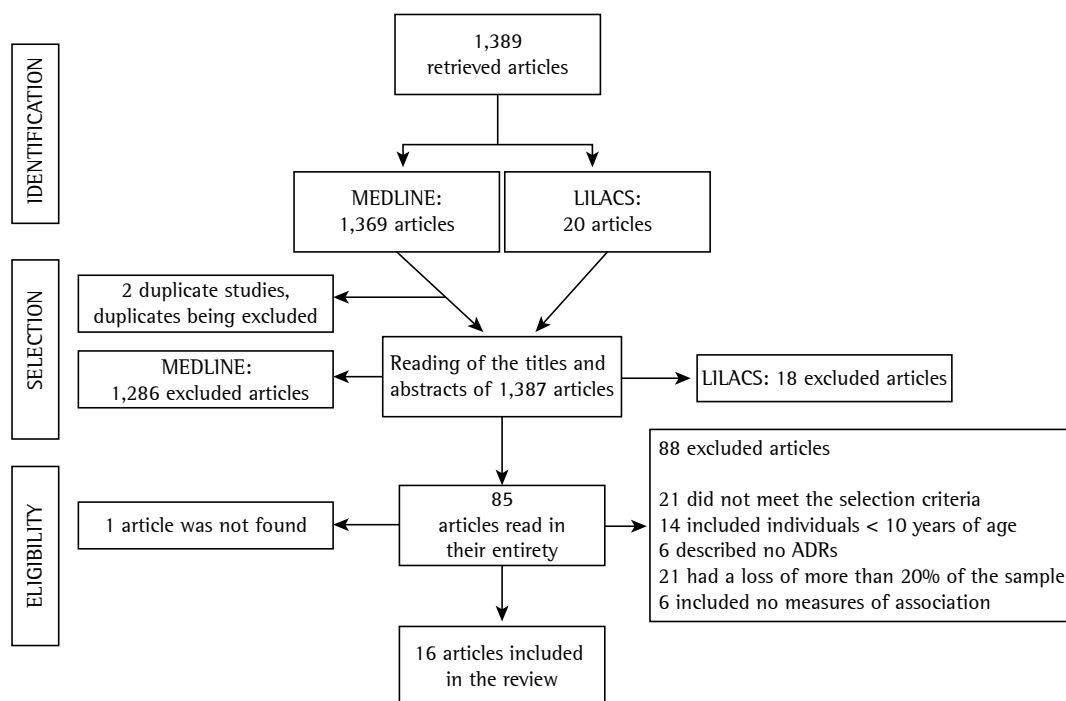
IDENTIFICATION

1,389 retrieved articles

MEDLINE: 1,369 articles

LILACS: 20 articles

SELECTION

2 duplicate studies, duplicates being excluded

MEDLINE: 1,286 excluded articles

Reading of the titles and abstracts of 1,387 articles

LILACS: 18 excluded articles

ELIGIBILITY

1 article was not found

85 articles read in their entirety

88 excluded articles

21 did not meet the selection criteria
14 included individuals < 10 years of age
6 described no ADRs
21 had a loss of more than 20% of the sample
6 included no measures of association

16 articles included in the review